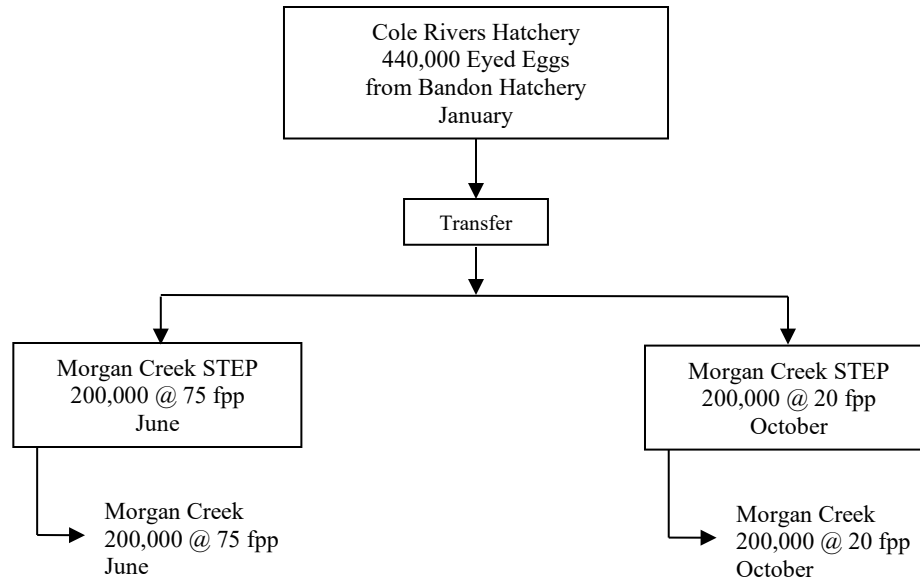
Cole Rivers Hatchery
440,000 Eyed Eggs
from Bandon Hatchery
January

Transfer

Morgan Creek STEP
200,000 @ 75 fpp
June

Morgan Creek
200,000 @ 75 fpp
June

Morgan Creek STEP
200,000 @ 20 fpp
October

Morgan Creek
200,000 @ 20 fpp
October